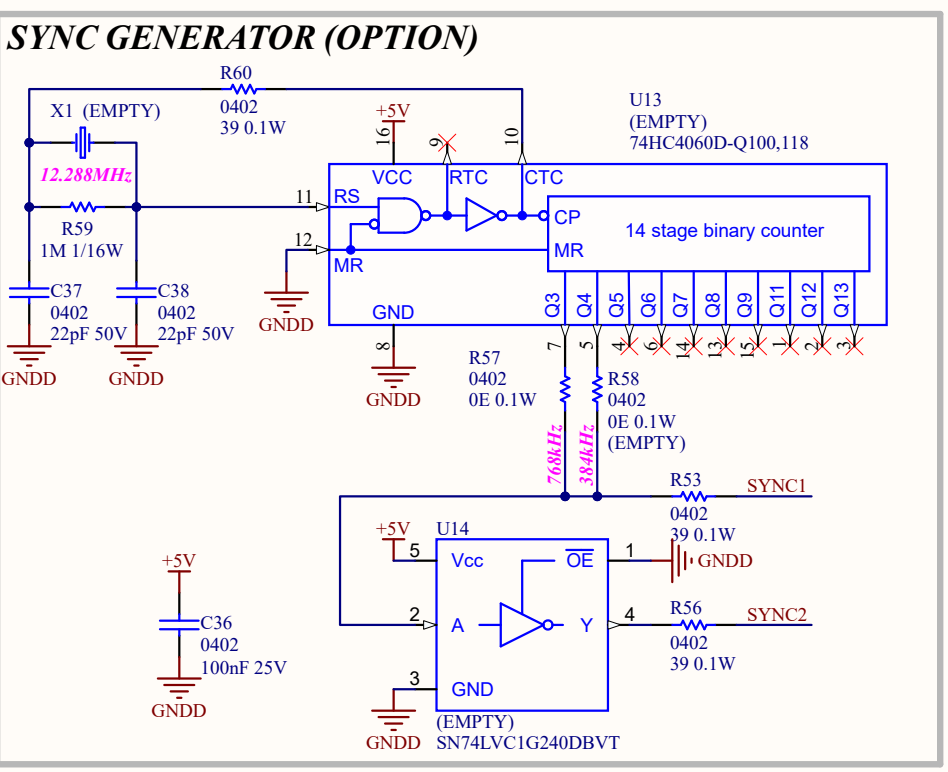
SYNC GENERATOR (OPTION)

R60
0402
39 0.1W

X1 (EMPTY)

12.288MHz

R59
1M 1/16W

C37
0402
22pF 50V
GNDD

C38
0402
22pF 50V
GNDD

+5V
16
9
10

U13
(EMPTY)
74HC4060D-Q100,118

11
RS
VCC
RTC
CTC
CP
14 stage binary counter
12
MR
MR
GNDD
GND
Q3 Q4 Q5 Q6 Q7 Q8 Q9 Q11 Q12 Q13
7 5 4 6 14 13 15 1 2 3
8
GNDD

R57
0402
0E 0.1W

R58
0402
0E 0.1W
(EMPTY)

768kHz
384kHz

R53
SYNC1
0402
39 0.1W

+5V
U14
5
Vcc
$\overline{OE}$
1
GNDD

+5V
C36
0402
100nF 25V
GNDD

2
A
Y
4
R56
SYNC2
0402
39 0.1W

3
GND
GNDD
(EMPTY)
SN74LVC1G240DBVT